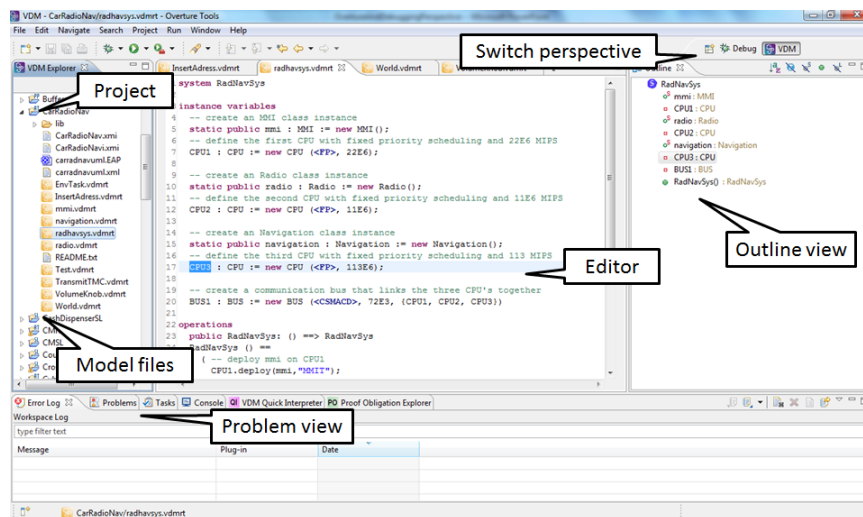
VDM - CarRadioNav/radhavsys.vdmrt - Overture Tools

File Edit Navigate Search Project Run Window Help

Switch perspective

Debug VDM

VDM Explorer

Project

Buff
CarRadioNav
lib
CarRadioNav.xmi
CarRadioNavi.xmi
carradnavuml.EAP
carradnavuml.xml
EnvTask.vdmrt
InsertAdress.vdmrt
mmi.vdmrt
navigation.vdmrt
radhavsys.vdmrt
radio.vdmrt
README.txt
Test.vdmrt
TransmitTMC.vdmrt
VolumeKnob.vdmrt
World.vdmrt
CashDispenserSL
CM
CMSL
Cou
Cro

Model files

InsertAdress.vdmrt radhavsys.vdmrt World.vdmrt

system RadNavSys

instance variables
4 -- create an MMI class instance
5 static public mmi : MMI := new MMI();
6 -- define the first CPU with fixed priority scheduling and 22E6 MIPS
7 CPU1 : CPU := new CPU (<FP>, 22E6);
8
9 -- create an Radio class instance
10 static public radio : Radio := new Radio();
11 -- define the second CPU with fixed priority scheduling and 11E6 MIPS
12 CPU2 : CPU := new CPU (<FP>, 11E6);
13
14 -- create an Navigation class instance
15 static public navigation : Navigation := new Navigation();
16 -- define the third CPU with fixed priority scheduling and 113 MIPS
17 CPU3 : CPU := new CPU (<FP>, 113E6);
18
19 -- create a communication bus that links the three CPU's together
20 BUS1 : BUS := new BUS (<CSMACD>, 72E3, {CPU1, CPU2, CPU3})
21
22 operations
23 public RadNavSys: () ==> RadNavSys
RadNavSys () ==
( -- deploy mmi on CPU1
CPU1.deploy(mmi,"MMIT");

Editor

Outline

RadNavSys
mmi : MMI
CPU1 : CPU
radio : Radio
CPU2 : CPU
navigation : Navigation
CPU3 : CPU
BUS1 : BUS
RadNavSys() : RadNavSys

Outline view

Error Log Problems Tasks Console VDM Quick Interpreter Proof Obligation Explorer

Workspace Log

type filter text

Problem view

| Message | Plug-in | Date |
|---|---|---|

CarRadioNav/radhavsys.vdmrt